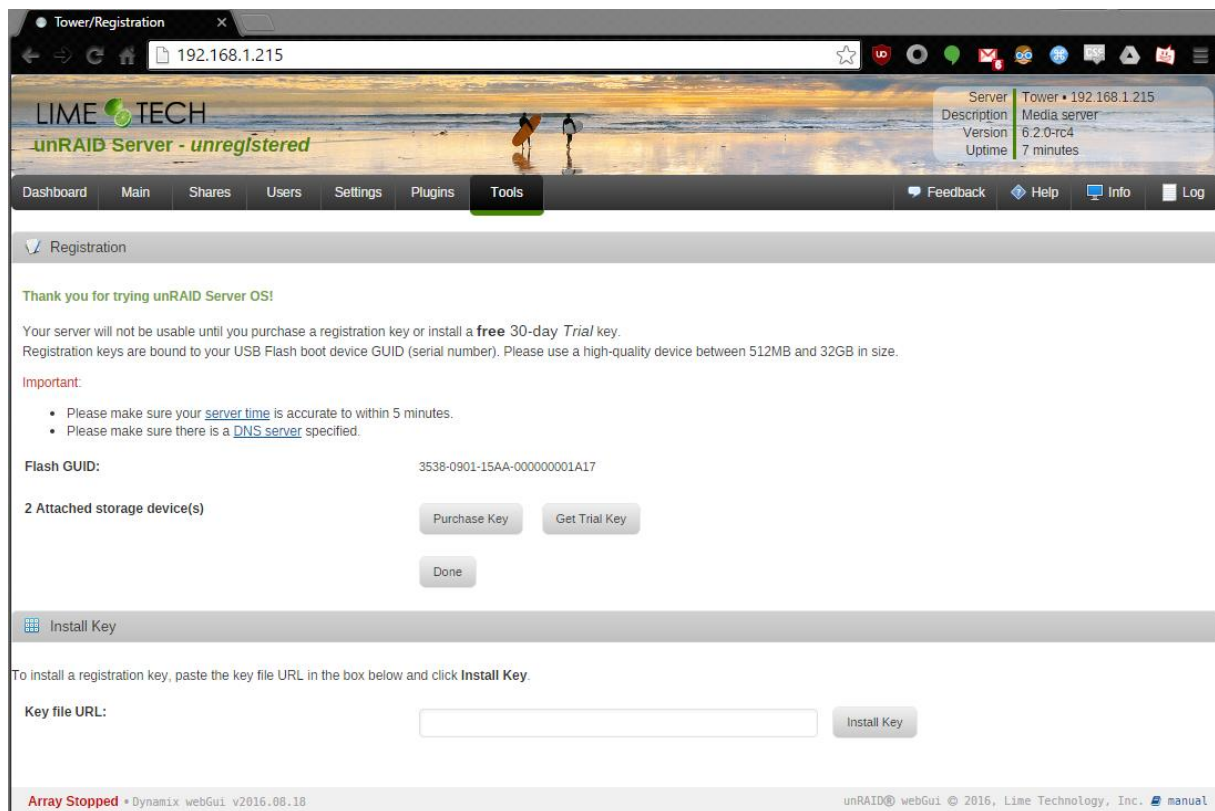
Tower/Registration

192.168.1.215

LIME TECH
unRAID Server - unregistered

| Server | Tower • 192.168.1.215 |
|---|---|
| Description | Media server |
| Version | 6.2.0-rc4 |
| Uptime | 7 minutes |

Dashboard Main Shares Users Settings Plugins Tools Feedback Help Info Log

Registration

Thank you for trying unRAID Server OS!

Your server will not be usable until you purchase a registration key or install a free 30-day Trial key.
Registration keys are bound to your USB Flash boot device GUID (serial number). Please use a high-quality device between 512MB and 32GB in size.

Important:

- Please make sure your server time is accurate to within 5 minutes.
- Please make sure there is a DNS server specified.

Flash GUID: 3538-0901-15AA-000000001A17

2 Attached storage device(s)

Purchase Key Get Trial Key

Done

Install Key

To install a registration key, paste the key file URL in the box below and click Install Key.

Key file URL:

Install Key

Array Stopped • Dynamix webGui v2016.08.18

unRAID® webGui © 2016, Lime Technology, Inc. manual